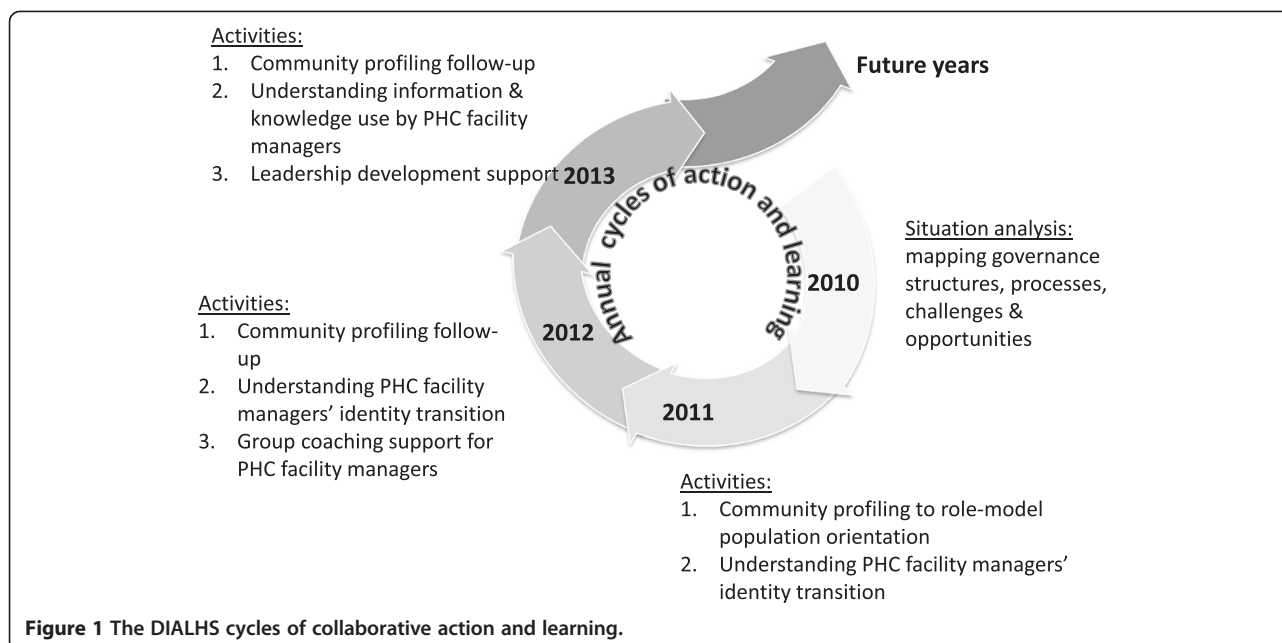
Activities:
1. Community profiling follow-up
2. Understanding information & knowledge use by PHC facility managers
3. Leadership development support

Future years

2013

Annual cycles of action and learning

Situation analysis:
mapping governance structures, processes, challenges & opportunities

2010

Activities:
1. Community profiling follow-up
2. Understanding PHC facility managers' identity transition
3. Group coaching support for PHC facility managers

2012

2011

Activities:
1. Community profiling to role-model population orientation
2. Understanding PHC facility managers' identity transition

Figure 1 The DIALHS cycles of collaborative action and learning.